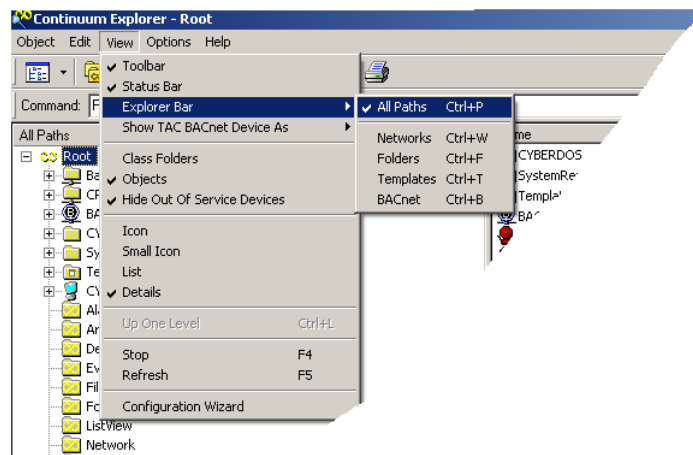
Continuum Explorer - Root

Object Edit View Options Help

Command: F

All Paths

Root

Ba

CF

BA

CY

Sy

Te

CY

Al

Ar

De

Ev

Fil

Fo

ListView

Network

Toolbar
Status Bar
Explorer Bar
Show TAC BACnet Device As

Class Folders
Objects
Hide Out Of Service Devices

Icon
Small Icon
List
Details

Up One Level Ctrl+L

Stop F4
Refresh F5

Configuration Wizard

All Paths Ctrl+P

Networks Ctrl+W
Folders Ctrl+F
Templates Ctrl+T
BACnet Ctrl+B

me
CYBERDOS
SystemRe
Templat
BAC